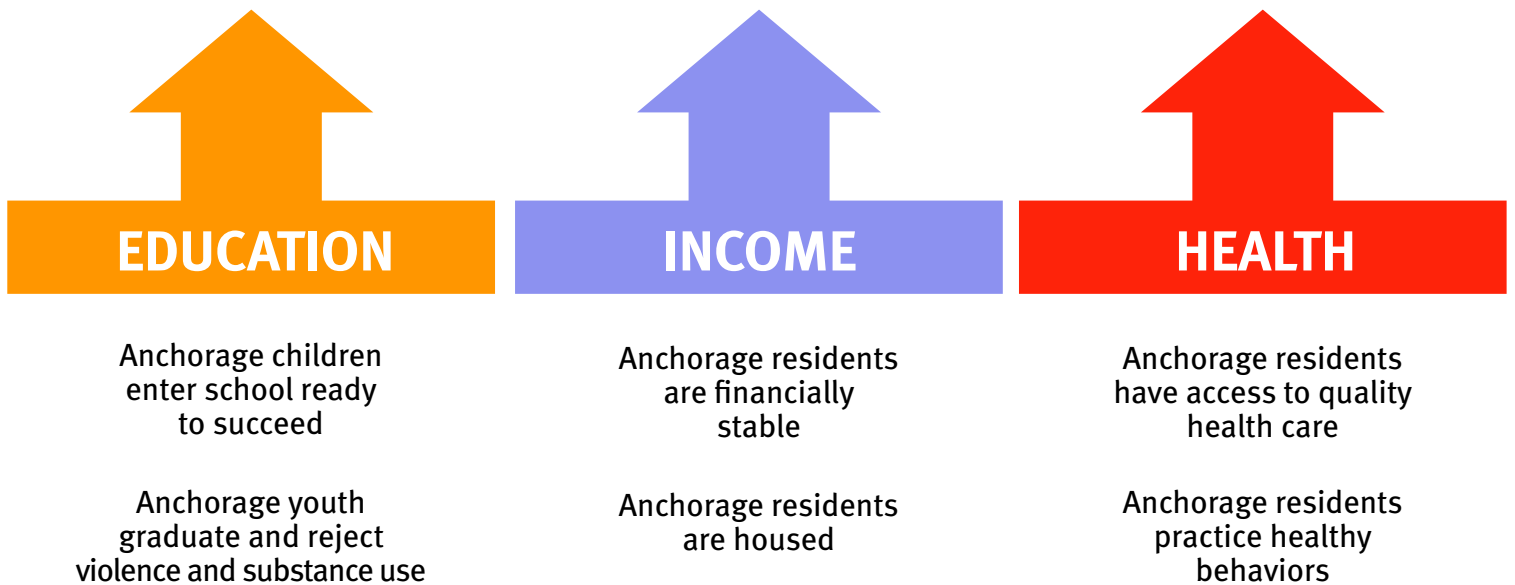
EDUCATION

Anchorage children enter school ready to succeed

Anchorage youth graduate and reject violence and substance use

INCOME

Anchorage residents are financially stable

Anchorage residents are housed

HEALTH

Anchorage residents have access to quality health care

Anchorage residents practice healthy behaviors